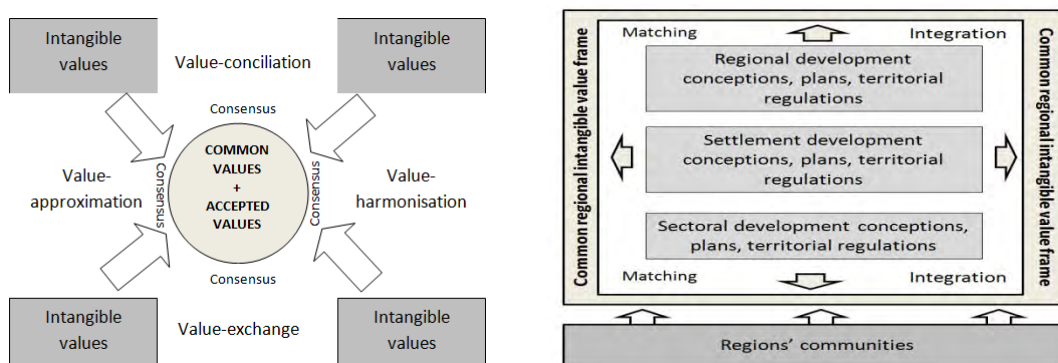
Intangible values

Value-conciliation

Intangible values

Consensus

Value-approximation

Consensus

COMMON VALUES + ACCEPTED VALUES

Consensus

Value-harmonisation

Consensus

Intangible values

Value-exchange

Intangible values

Common regional intangible value frame

Matching

Integration

Regional development conceptions, plans, territorial regulations

Settlement development conceptions, plans, territorial regulations

Sectoral development conceptions, plans, territorial regulations

Matching

Integration

Common regional intangible value frame

Regions' communities